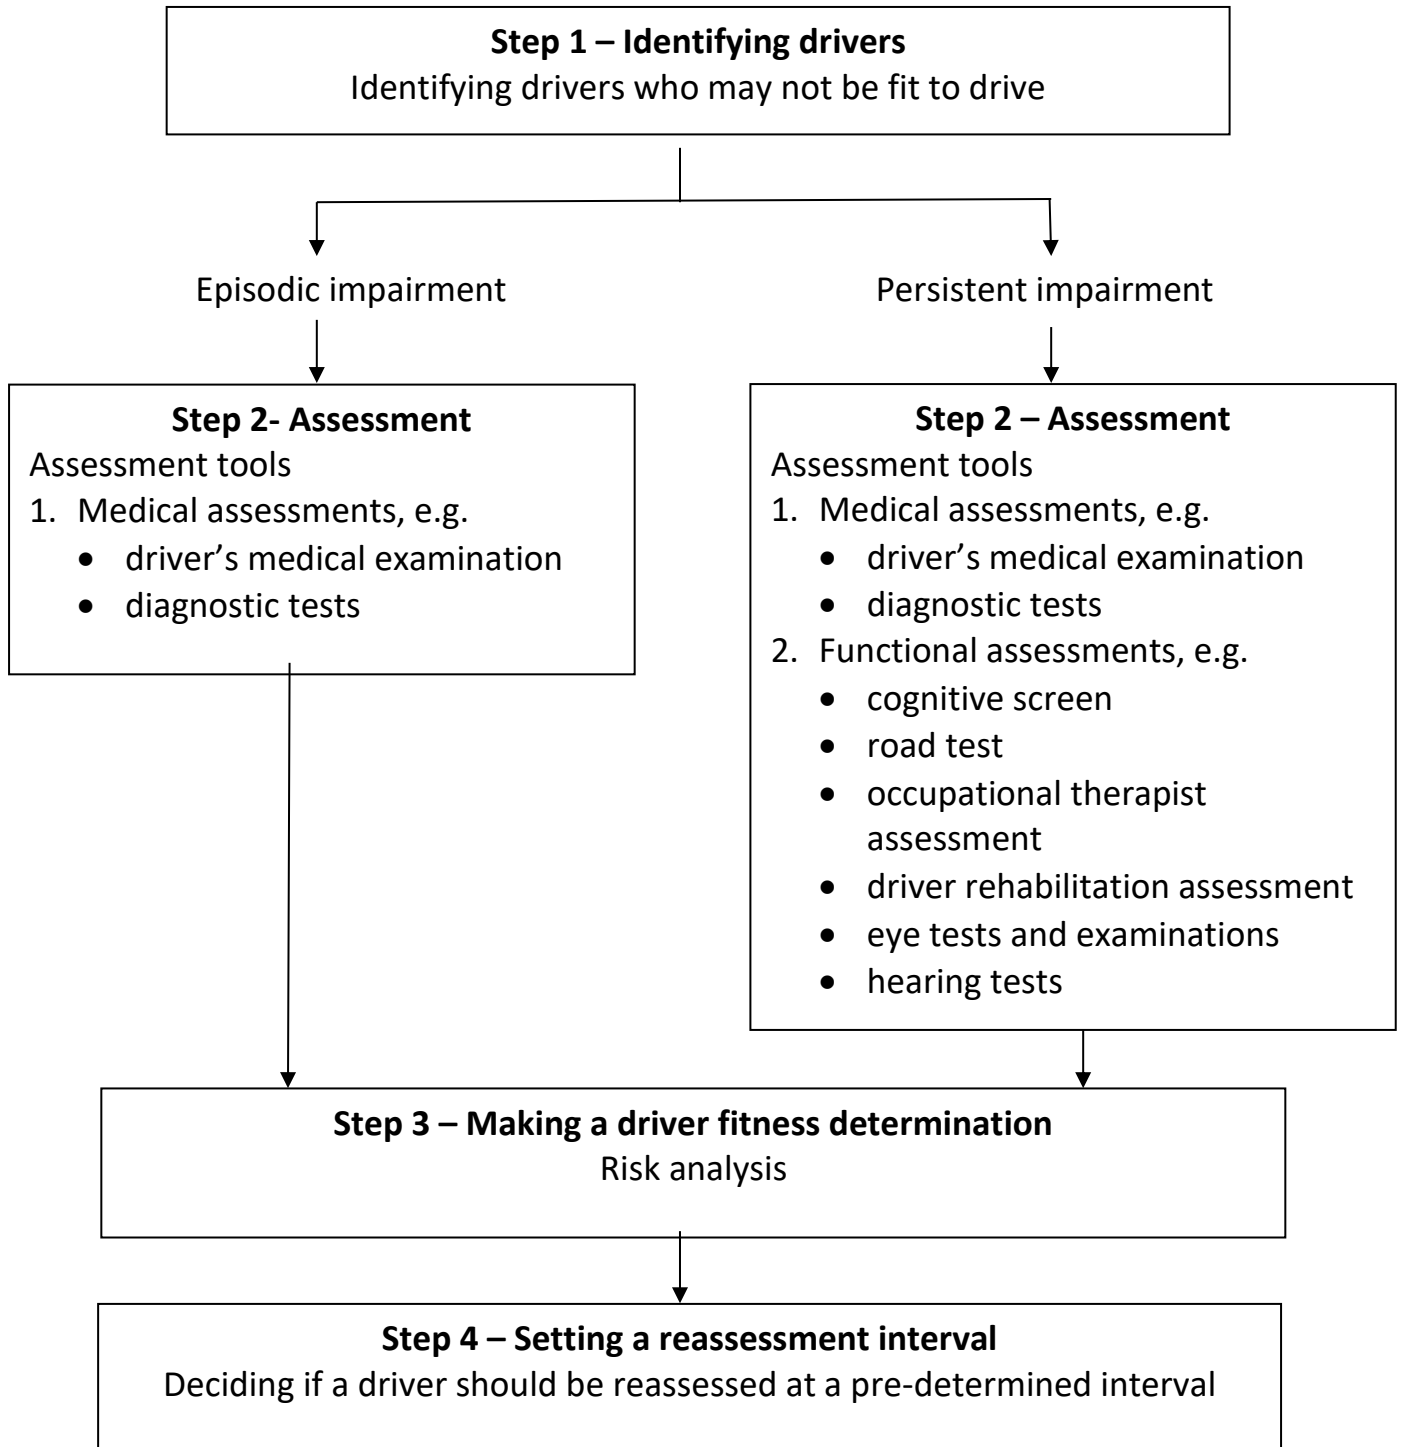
**Step 1 – Identifying drivers**
Identifying drivers who may not be fit to drive

Episodic impairment

Persistent impairment

**Step 2- Assessment**
Assessment tools
1. Medical assessments, e.g.
   • driver’s medical examination
   • diagnostic tests

**Step 2 – Assessment**
Assessment tools
1. Medical assessments, e.g.
   • driver’s medical examination
   • diagnostic tests
2. Functional assessments, e.g.
   • cognitive screen
   • road test
   • occupational therapist assessment
   • driver rehabilitation assessment
   • eye tests and examinations
   • hearing tests

**Step 3 – Making a driver fitness determination**
Risk analysis

**Step 4 – Setting a reassessment interval**
Deciding if a driver should be reassessed at a pre-determined interval